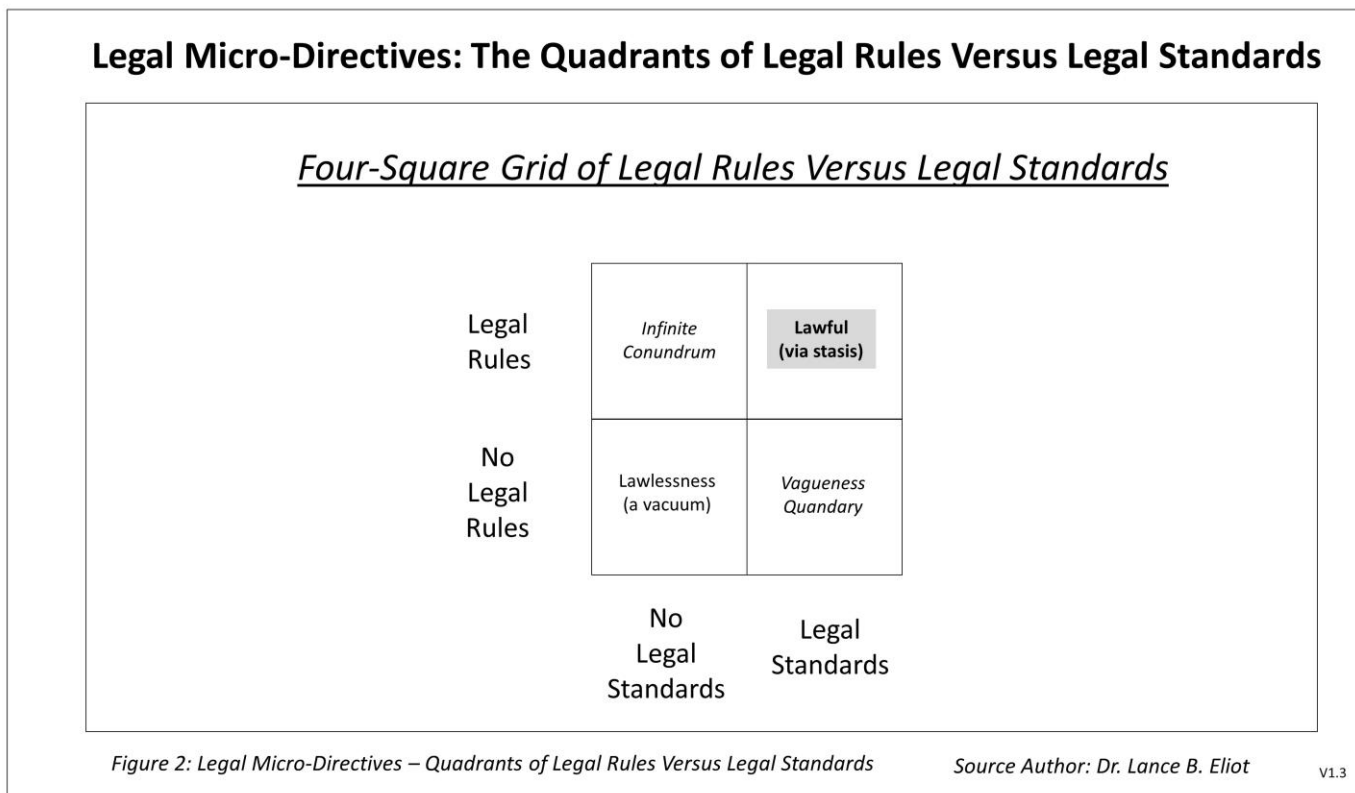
Legal Micro-Directives: The Quadrants of Legal Rules Versus Legal Standards

Four-Square Grid of Legal Rules Versus Legal Standards

| | No Legal Standards | Legal Standards |
|---|---|---|
| Legal Rules | Infinite Conundrum | Lawful (via stasis) |
| No Legal Rules | Lawlessness (a vacuum) | Vagueness Quandary |

Figure 2: Legal Micro-Directives – Quadrants of Legal Rules Versus Legal Standards

Source Author: Dr. Lance B. Eliot

V1.3